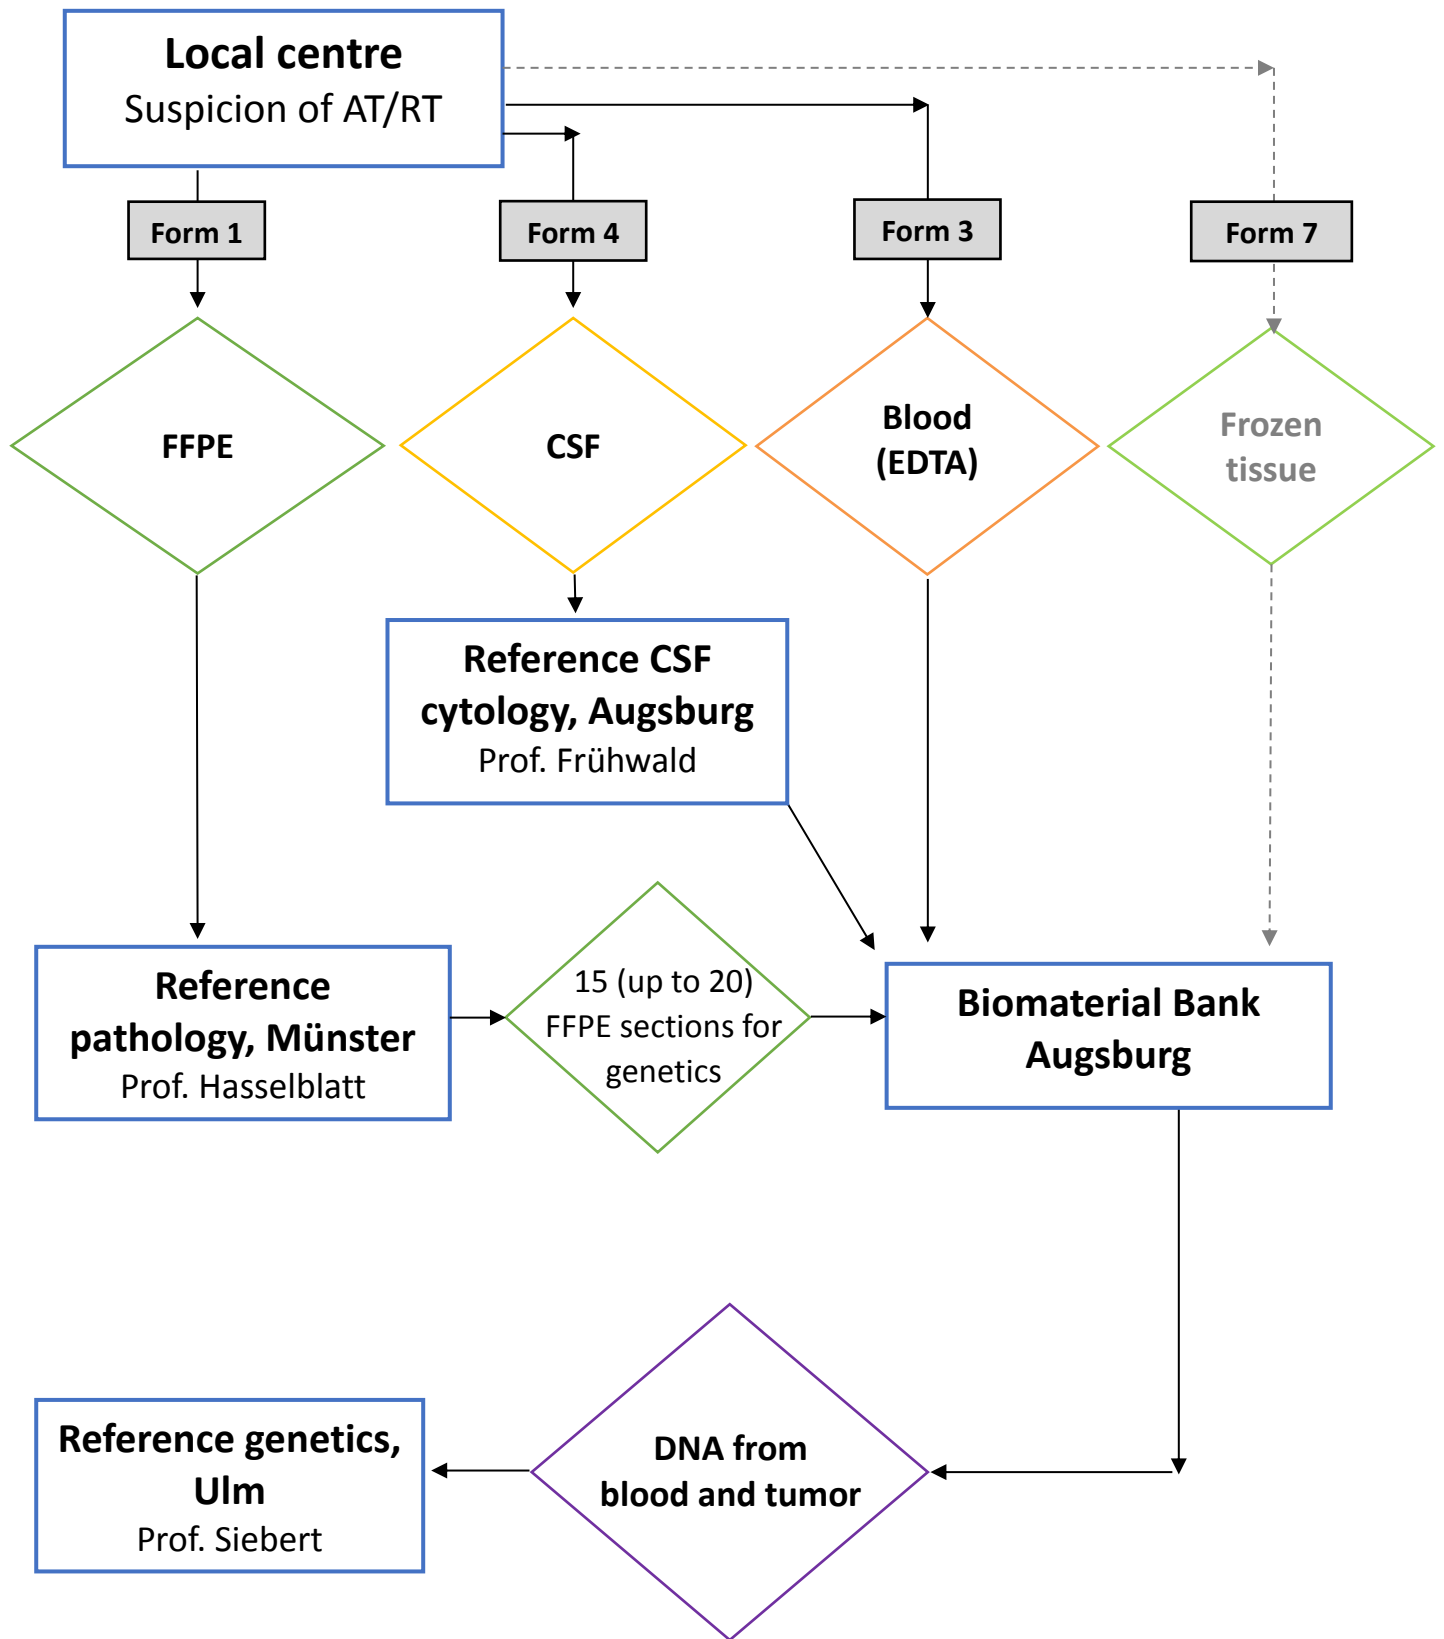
Local centre
Suspicion of AT/RT

Form 1

Form 4

Form 3

Form 7

FFPE

CSF

Blood (EDTA)

Frozen tissue

Reference CSF cytology, Augsburg
Prof. Frühwald

Reference pathology, Münster
Prof. Hasselblatt

15 (up to 20) FFPE sections for genetics

Biomaterial Bank Augsburg

Reference genetics, Ulm
Prof. Siebert

DNA from blood and tumor